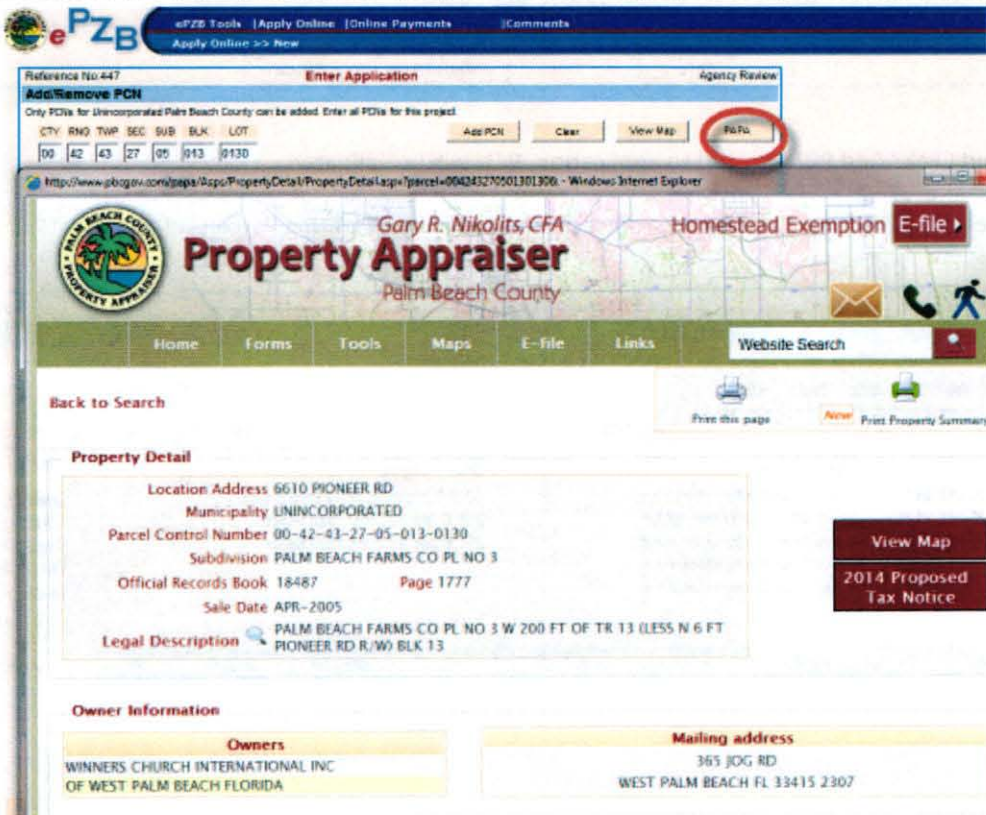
ePZB

ePZB Tools | Apply Online | Online Payments | Comments

Apply Online >> New

Reference No:447

Enter Application

Agency Review

Add/Remove PCN

Only PCNs for Unincorporated Palm Beach County can be added. Enter all PCNs for this project.

| CTY | RNG | TWP | SEC | SUB | BLK | LOT |
|---|---|---|---|---|---|---|
| 00 | 42 | 43 | 27 | 05 | 013 | 0130 |

Add PCN

Clear

View Map

PAPA

http://www.pbcgov.com/papa/Asps/PropertyDetail/PropertyDetail.aspx?parcel=00424327050130130 - Windows Internet Explorer

PALM BEACH COUNTY PROPERTY APPRAISER

Gary R. Nikolits, CFA

Property Appraiser

Palm Beach County

Homestead Exemption E-file

Home

Forms

Tools

Maps

E-file

Links

Website Search

Back to Search

Print this page

New Print Property Summary

Property Detail

Location Address 6610 PIONEER RD

Municipality UNINCORPORATED

Parcel Control Number 00-42-43-27-05-013-0130

Subdivision PALM BEACH FARMS CO PL NO 3

Official Records Book 18487 Page 1777

Sale Date APR-2005

Legal Description PALM BEACH FARMS CO PL NO 3 W 200 FT OF TR 13 (LESS N 6 FT PIONEER RD R/W) BLK 13

View Map

2014 Proposed Tax Notice

Owner Information

| Owners | Mailing address |
|---|---|
| WINNERS CHURCH INTERNATIONAL INC | 365 JOG RD |
| OF WEST PALM BEACH FLORIDA | WEST PALM BEACH FL 33415 2307 |